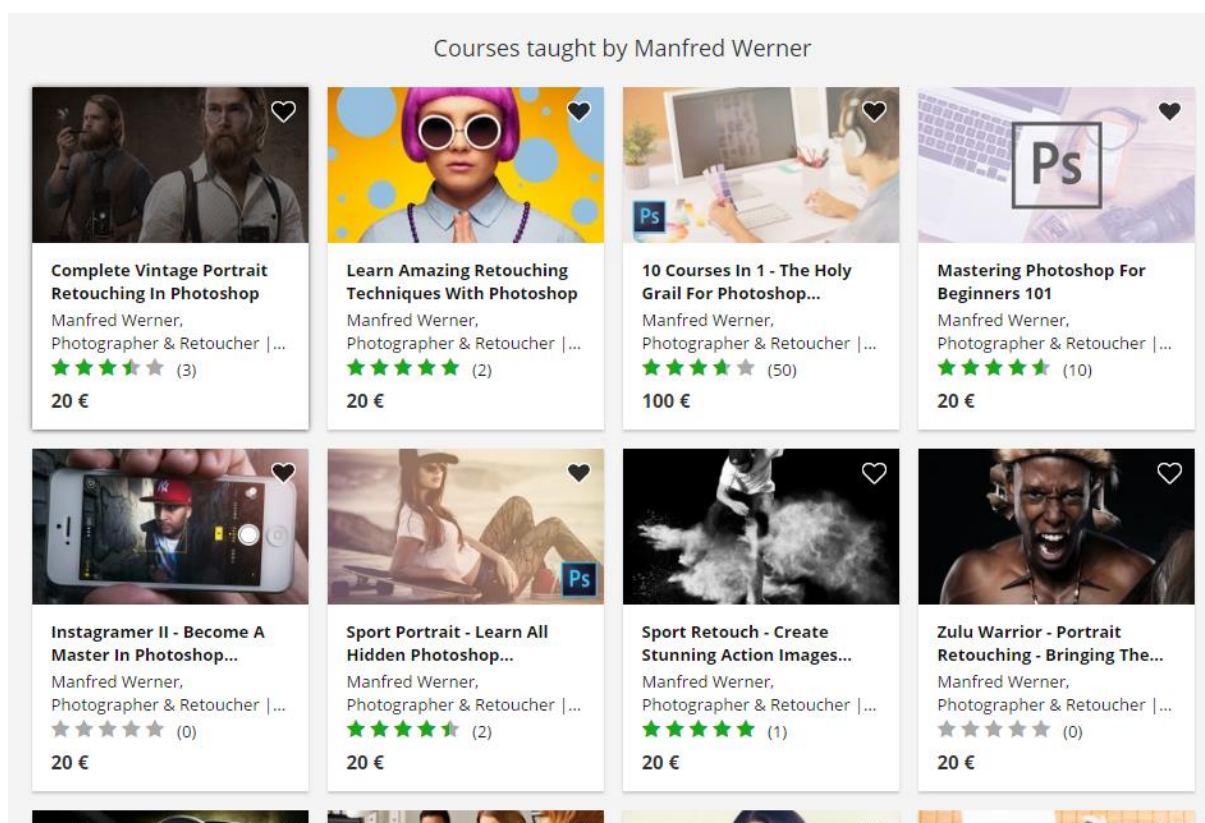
Courses taught by Manfred Werner

Complete Vintage Portrait Retouching In Photoshop
Manfred Werner, Photographer & Retoucher |...
(3)
20 €

Ps

Learn Amazing Retouching Techniques With Photoshop
Manfred Werner, Photographer & Retoucher |...
(2)
20 €

Ps

10 Courses In 1 - The Holy Grail For Photoshop...
Manfred Werner, Photographer & Retoucher |...
(50)
100 €

Ps

Mastering Photoshop For Beginners 101
Manfred Werner, Photographer & Retoucher |...
(10)
20 €

Instagramer II - Become A Master In Photoshop...
Manfred Werner, Photographer & Retoucher |...
(0)
20 €

Ps

Sport Portrait - Learn All Hidden Photoshop...
Manfred Werner, Photographer & Retoucher |...
(2)
20 €

Sport Retouch - Create Stunning Action Images...
Manfred Werner, Photographer & Retoucher |...
(1)
20 €

Zulu Warrior - Portrait Retouching - Bringing The...
Manfred Werner, Photographer & Retoucher |...
(0)
20 €